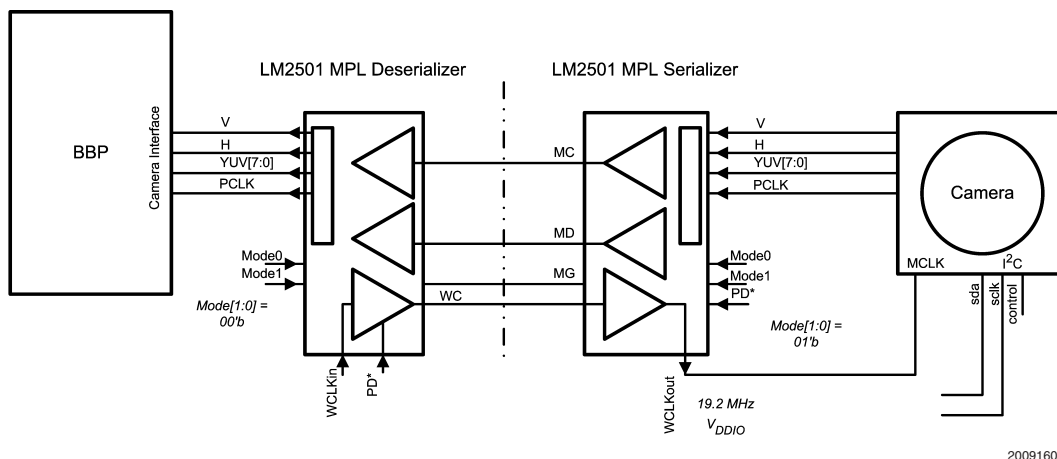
LM2501 MPL Deserializer

LM2501 MPL Serializer

BBP

Camera Interface

V
H
YUV[7:0]
PCLK

Mode0
Mode1

Mode[1:0] = 00'b

WCLKin
PD*

MC
MD
MG
WC

V
H
YUV[7:0]
PCLK

Mode0
Mode1
PD*

Mode[1:0] = 01'b

WCLKout
19.2 MHz
$V_{DDIO}$

Camera

MCLK
$I^2C$
sda
sclk
control

2009160